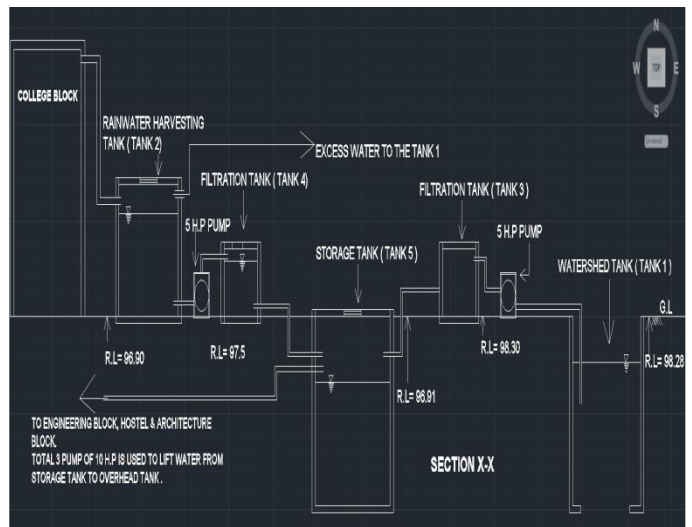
N
W TOP E
S
Unnamed

COLLEGE BLOCK

RAINWATER HARVESTING TANK ( TANK 2)

EXCESS WATER TO THE TANK 1

FILTRATION TANK ( TANK 4)

5 H.P PUMP

FILTRATION TANK ( TANK 3 )

5 H.P PUMP

STORAGE TANK ( TANK 5 )

WATERSHED TANK ( TANK 1 )

G.L

R.L= 96.90

R.L= 97.5

R.L= 98.30

R.L= 98.28

R.L= 96.91

TO ENGINEERING BLOCK, HOSTEL & ARCHITECTURE BLOCK.
TOTAL 3 PUMP OF 10 H.P IS USED TO LIFT WATER FROM STORAGE TANK TO OVERHEAD TANK .

SECTION X-X